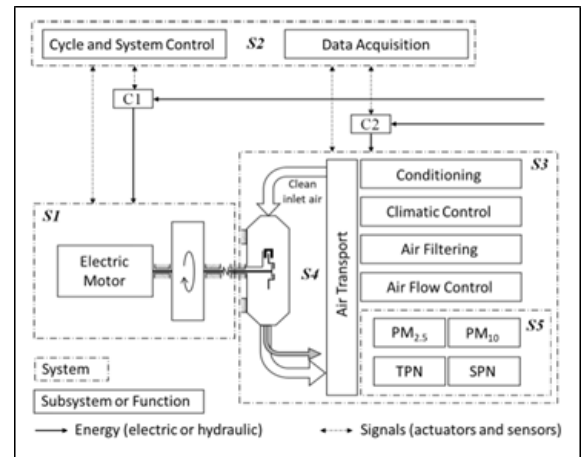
Cycle and System Control

S2

Data Acquisition

C1

C2

S3

Clean inlet air

Air Transport

Conditioning

Climatic Control

Air Filtering

Air Flow Control

S1

Electric Motor

S4

S5

$PM_{2.5}$

$PM_{10}$

TPN

SPN

System

Subsystem or Function

Energy (electric or hydraulic)

Signals (actuators and sensors)